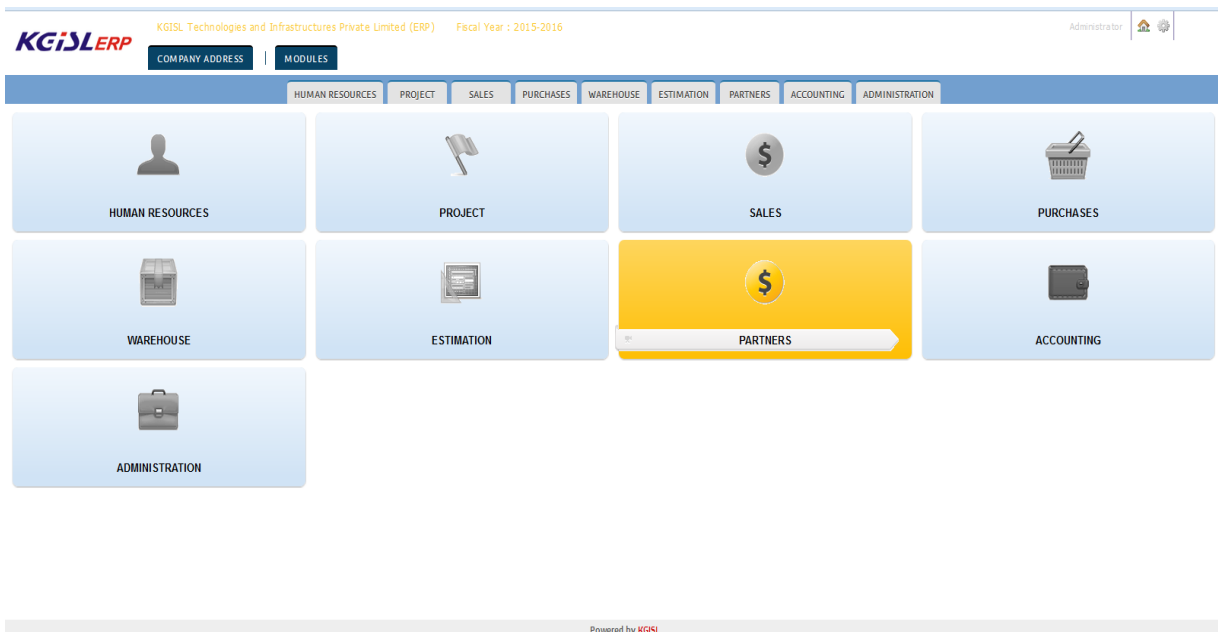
KGiSL ERP

KGISL Technologies and Infrastructures Private Limited (ERP)   Fiscal Year : 2015-2016

Administrator

COMPANY ADDRESS | MODULES

HUMAN RESOURCES | PROJECT | SALES | PURCHASES | WAREHOUSE | ESTIMATION | PARTNERS | ACCOUNTING | ADMINISTRATION

HUMAN RESOURCES

PROJECT

SALES

PURCHASES

WAREHOUSE

ESTIMATION

PARTNERS

ACCOUNTING

ADMINISTRATION

Powered by KGISL